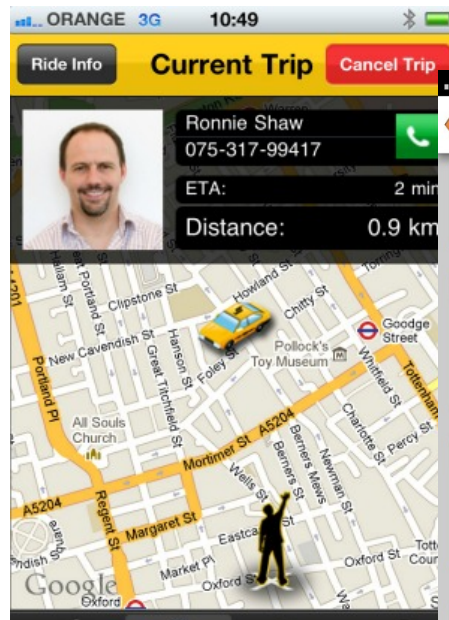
ORANGE 3G 10:49

Ride Info Current Trip Cancel Trip

Ronnie Shaw
075-317-99417

ETA: 2 min

Distance: 0.9 km

Clipstone St
Howland St
Chitty St
Goodge Street
New Cavendish St
Hanson St
Great Titchfield St
Foley St
Pollock's Toy Museum
Whitfield St
Tottenham
Portland Pl
Hallam St
Great Portland St
A201
All Souls Church
Charlotte St
Percy St
Mortimer St A5204
Berners Mews
Newman St
Berners St
Wells St
A5204
Regent St
Margaret St
Eastca
Market Pl
Oxford St
Oxford St
Totte
Oxford
Google